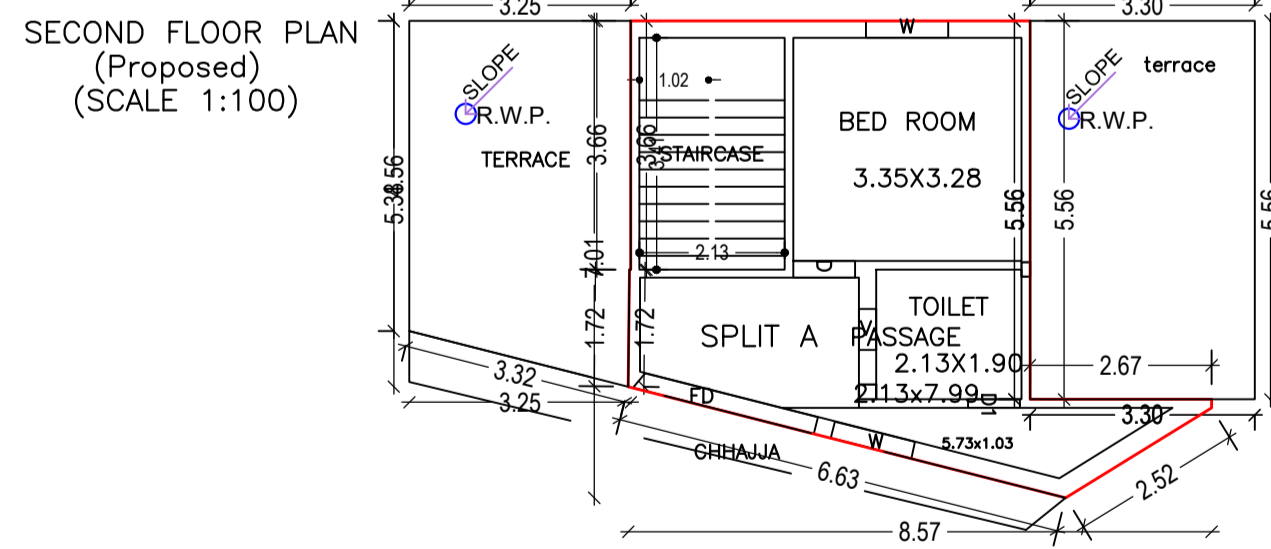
SECOND FLOOR PLAN
(Proposed)
(SCALE 1:100)

3.25
3.30
W
SLOPE
R.W.P.
TERRACE
3.66
5.38
5.56
1.02
3.66
STAIRCASE
BED ROOM
3.35X3.28
SLOPE
terrace
R.W.P.
5.56
5.56
5.56
2.13
1.01
D
TOILET
1.72
1.72
SPLIT A PASSAGE
2.13X1.90
2.13x7.99
2.67
3.32
3.25
FD
D1
3.30
W
5.73x1.03
CHHAJJA
6.63
2.52
8.57